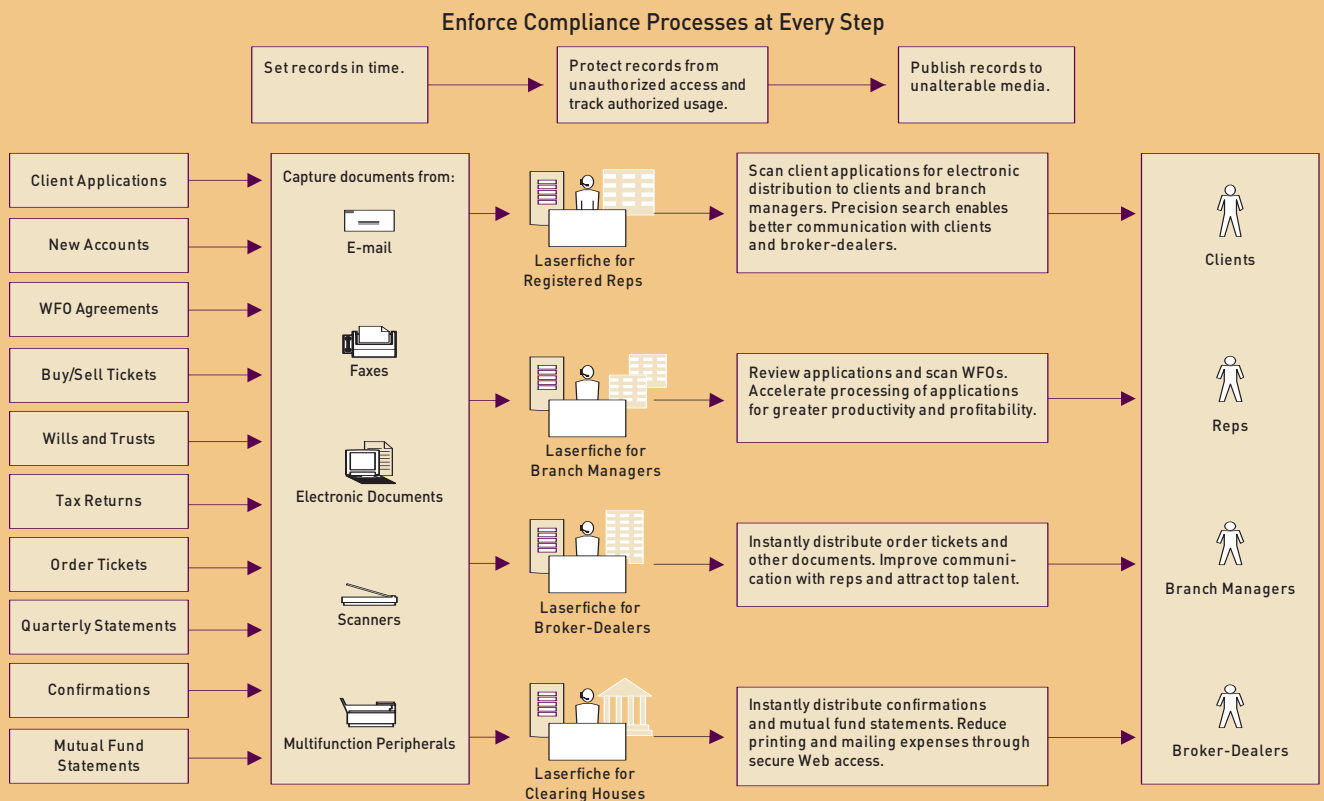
Enforce Compliance Processes at Every Step

Set records in time.

Protect records from unauthorized access and track authorized usage.

Publish records to unalterable media.

Client Applications

New Accounts

WFO Agreements

Buy/Sell Tickets

Wills and Trusts

Tax Returns

Order Tickets

Quarterly Statements

Confirmations

Mutual Fund Statements

Capture documents from:

E-mail

Faxes

Electronic Documents

Scanners

Multifunction Peripherals

Laserfiche for Registered Reps

Laserfiche for Branch Managers

Laserfiche for Broker-Dealers

Laserfiche for Clearing Houses

Scan client applications for electronic distribution to clients and branch managers. Precision search enables better communication with clients and broker-dealers.

Review applications and scan WFOs. Accelerate processing of applications for greater productivity and profitability.

Instantly distribute order tickets and other documents. Improve communication with reps and attract top talent.

Instantly distribute confirmations and mutual fund statements. Reduce printing and mailing expenses through secure Web access.

Clients

Reps

Branch Managers

Broker-Dealers